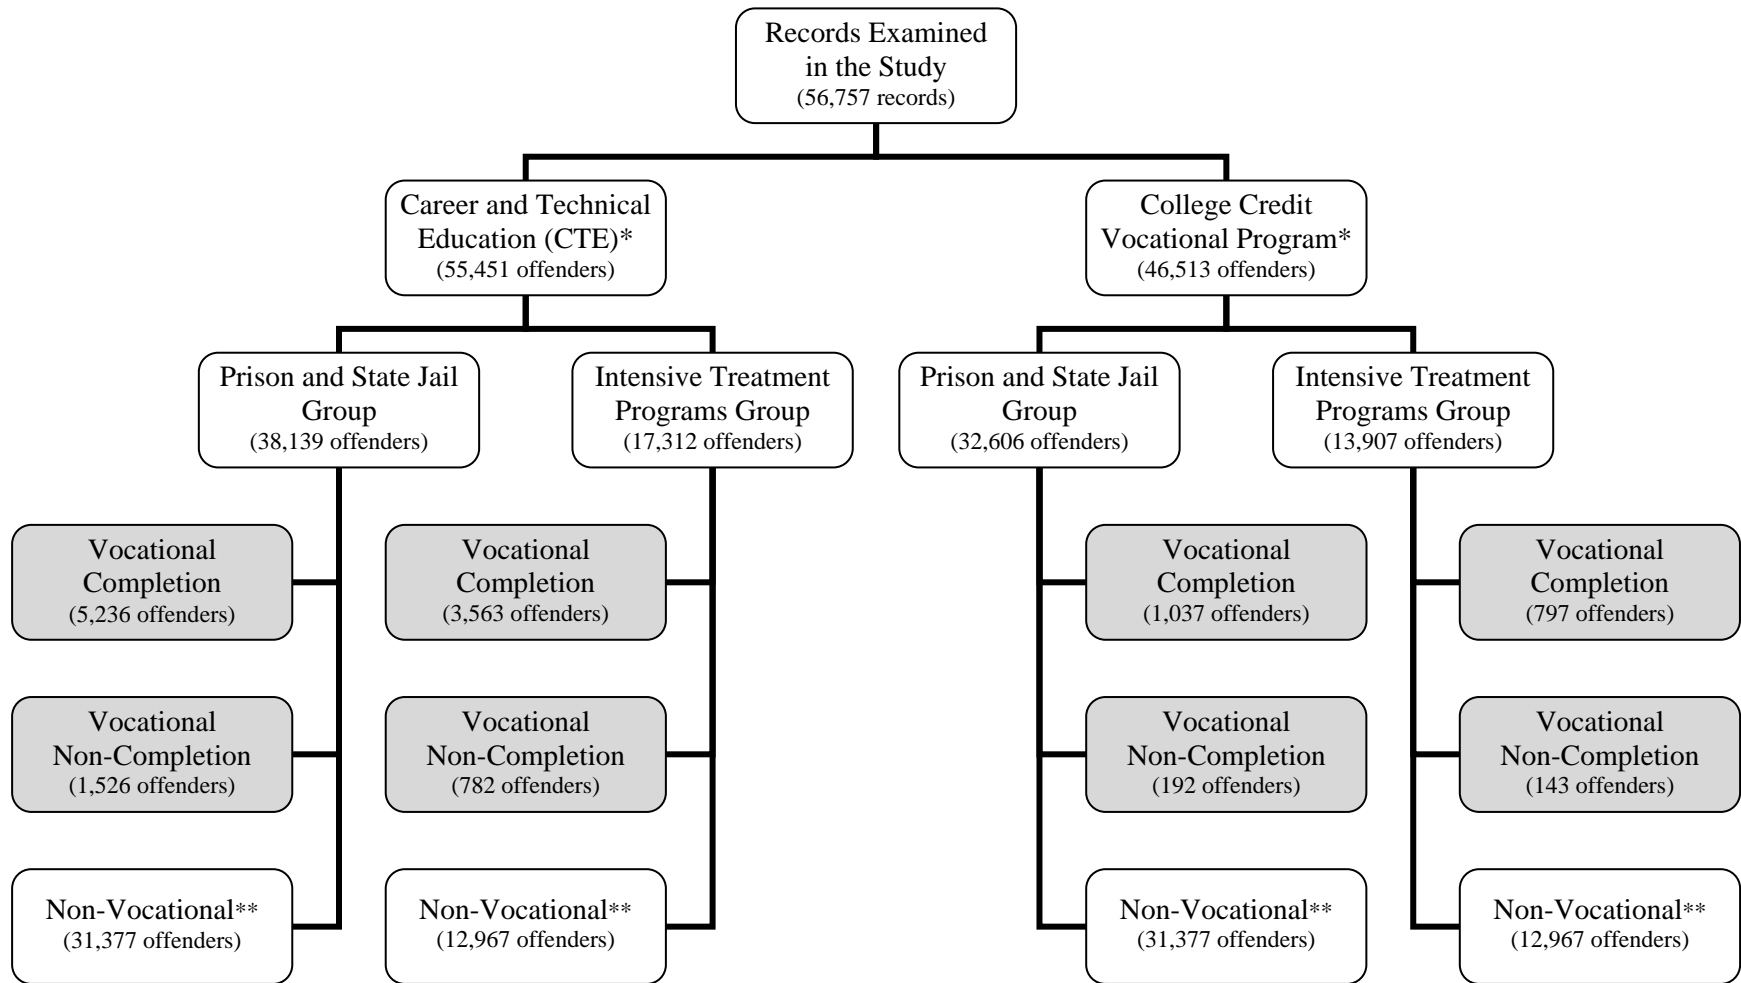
Records Examined in the Study
(56,757 records)

Career and Technical Education (CTE)*
(55,451 offenders)

Prison and State Jail Group
(38,139 offenders)

Vocational Completion
(5,236 offenders)

Vocational Non-Completion
(1,526 offenders)

Non-Vocational**
(31,377 offenders)

Intensive Treatment Programs Group
(17,312 offenders)

Vocational Completion
(3,563 offenders)

Vocational Non-Completion
(782 offenders)

Non-Vocational**
(12,967 offenders)

College Credit Vocational Program*
(46,513 offenders)

Prison and State Jail Group
(32,606 offenders)

Vocational Completion
(1,037 offenders)

Vocational Non-Completion
(192 offenders)

Non-Vocational**
(31,377 offenders)

Intensive Treatment Programs Group
(13,907 offenders)

Vocational Completion
(797 offenders)

Vocational Non-Completion
(143 offenders)

Non-Vocational**
(12,967 offenders)